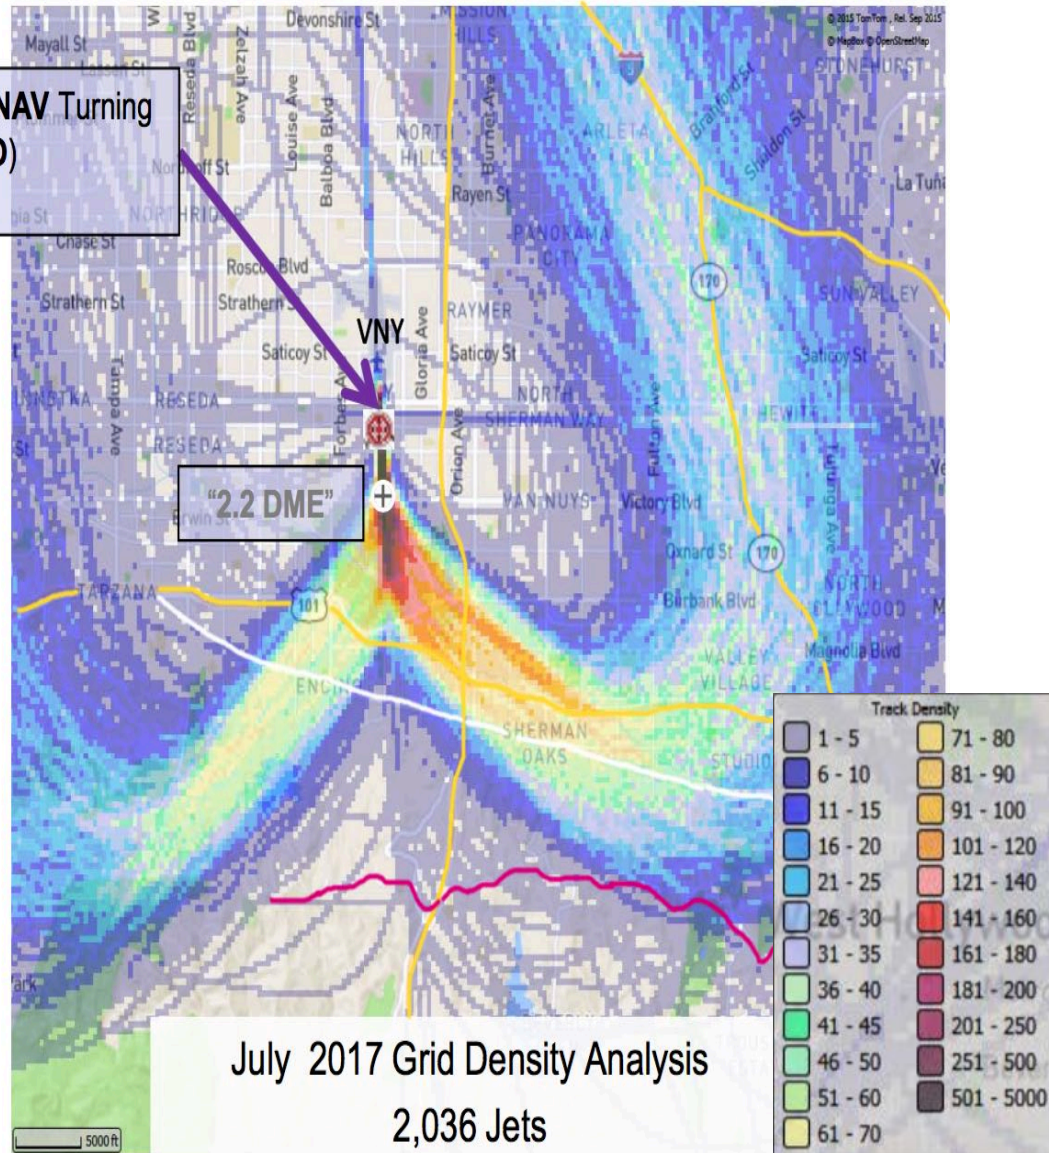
NAV Turning
D)

VNY

"2.2 DME"

© 2015 TomTom, Rel. Sep 2015
© MapBox © OpenStreetMap

Mayall St
Devonshire St
Zelzah Ave
Louise Ave
Balboa Blvd
Reseda Blvd
Burnet Ave
Nordhoff St
Chase St
Roscoe Blvd
Strathern St
Strathern St
Saticoy St
Saticoy St
Saticoy St
Rayen St
Tampa Ave
Forbes Ave
Gloria Ave
Orion Ave
Fulton Ave
Tujunga Ave
Victory Blvd
Oxnard St
Burbank Blvd
Magnolia Blvd
Erwin St
Branford St
Sheldon St
La Tuna
MISSION HILLS
NORTH HILLS
NORTHRIDGE
ARLETA
STONEHURST
PANORAMA CITY
SUN VALLEY
RAYMER
NORTH SHERMAN WAY
HEWITT
RESEDA
RESEDA
VAN NUYS
TARZANA
ENCINO
SHERMAN OAKS
VALLEY VILLAGE
NORTH HOLLYWOOD
STUDIO
170
170
101
5

Track Density
| | |
|---|---|
| 1 - 5 | 71 - 80 |
| 6 - 10 | 81 - 90 |
| 11 - 15 | 91 - 100 |
| 16 - 20 | 101 - 120 |
| 21 - 25 | 121 - 140 |
| 26 - 30 | 141 - 160 |
| 31 - 35 | 161 - 180 |
| 36 - 40 | 181 - 200 |
| 41 - 45 | 201 - 250 |
| 46 - 50 | 251 - 500 |
| 51 - 60 | 501 - 5000 |
| 61 - 70 | |

July 2017 Grid Density Analysis
2,036 Jets

5000 ft